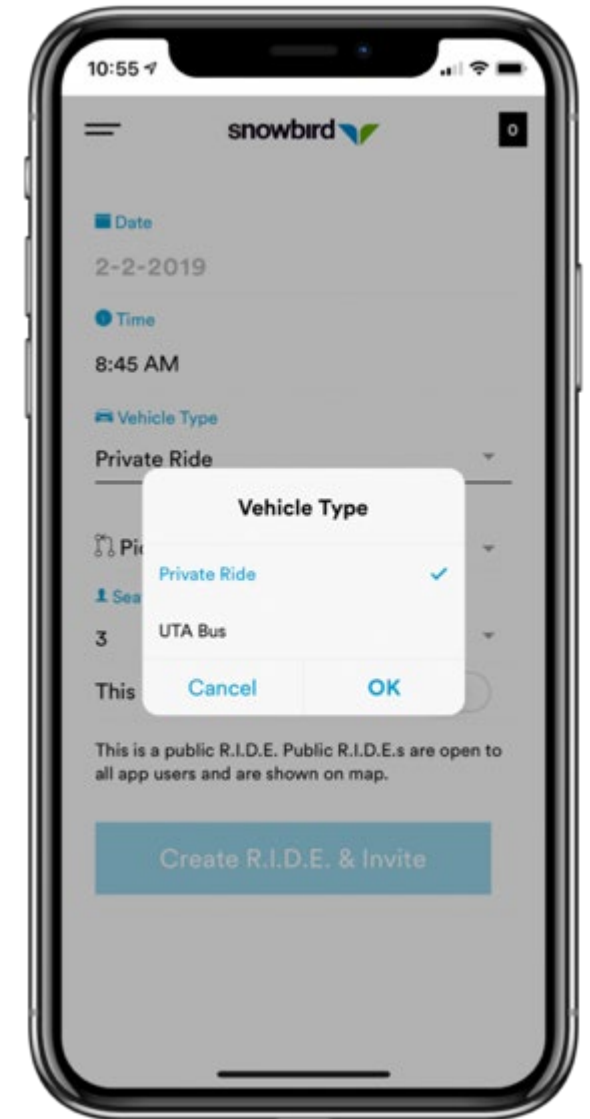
10:55

snowbird

0

Date
2-2-2019

Time
8:45 AM

Vehicle Type
Private Ride

Pi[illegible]

Sea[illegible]
3

This

Vehicle Type

Private Ride ✓

UTA Bus

Cancel OK

This is a public R.I.D.E. Public R.I.D.E.s are open to all app users and are shown on map.

Create R.I.D.E. & Invite